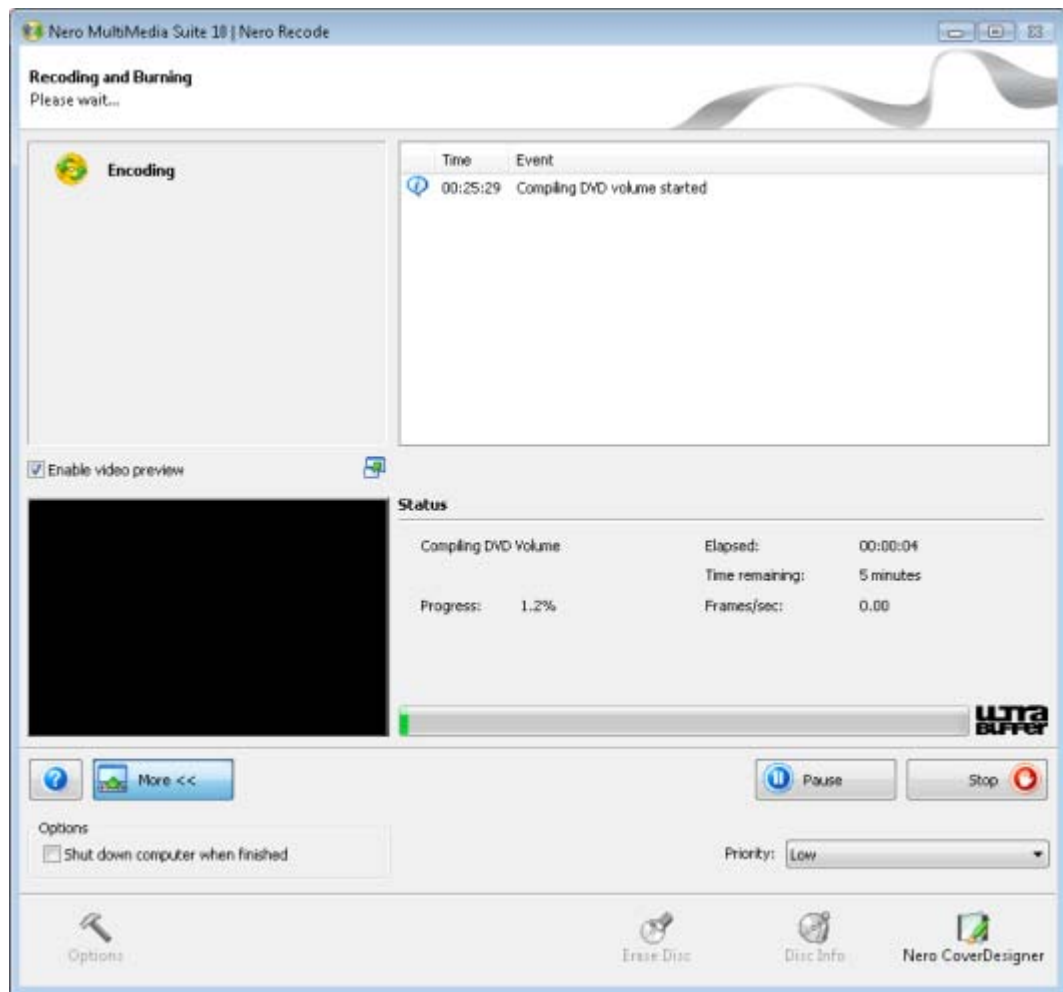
Nero MultiMedia Suite 10 | Nero Recode

Recoding and Burning
Please wait...

Encoding

| Time | Event |
|---|---|
| 00:25:29 | Compiling DVD volume started |

Enable video preview

Status

Compiling DVD Volume

Elapsed: 00:00:04

Time remaining: 5 minutes

Progress: 1.2%

Frames/sec: 0.00

ULTRA BUFFER

More <<

Pause

Stop

Options

Shut down computer when finished

Priority: Low

Options

Erase Disc

Disc Info

Nero CoverDesigner